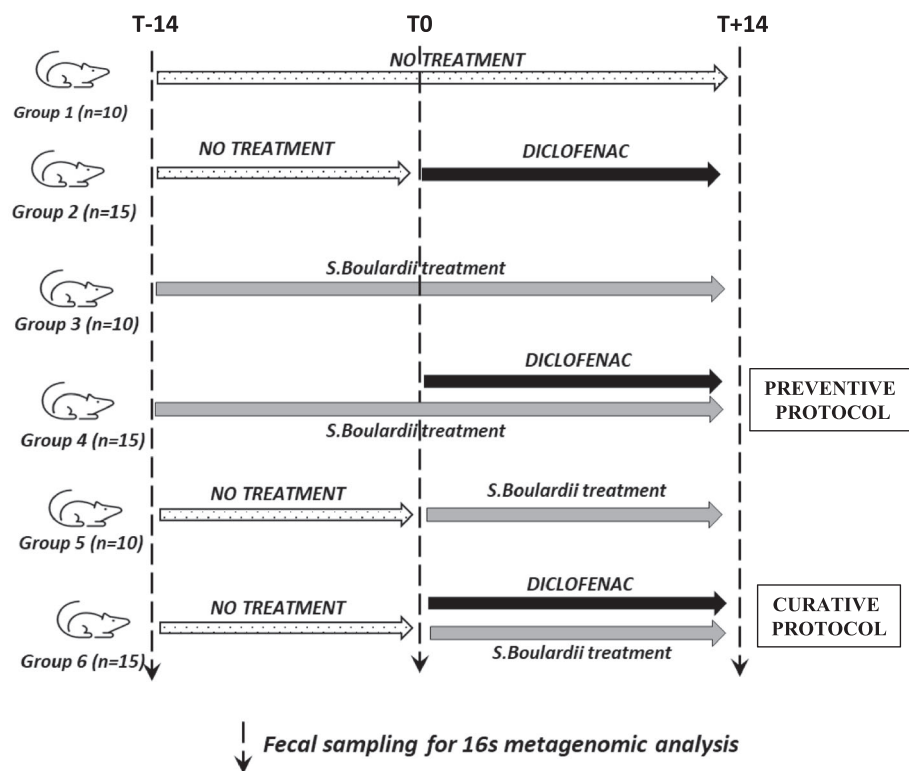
T-14

T0

T+14

NO TREATMENT

Group 1 (n=10)

NO TREATMENT

DICLOFENAC

Group 2 (n=15)

S.Boulardii treatment

Group 3 (n=10)

DICLOFENAC

PREVENTIVE PROTOCOL

Group 4 (n=15)

S.Boulardii treatment

NO TREATMENT

S.Boulardii treatment

Group 5 (n=10)

DICLOFENAC

CURATIVE PROTOCOL

NO TREATMENT

Group 6 (n=15)

S.Boulardii treatment

Fecal sampling for 16s metagenomic analysis